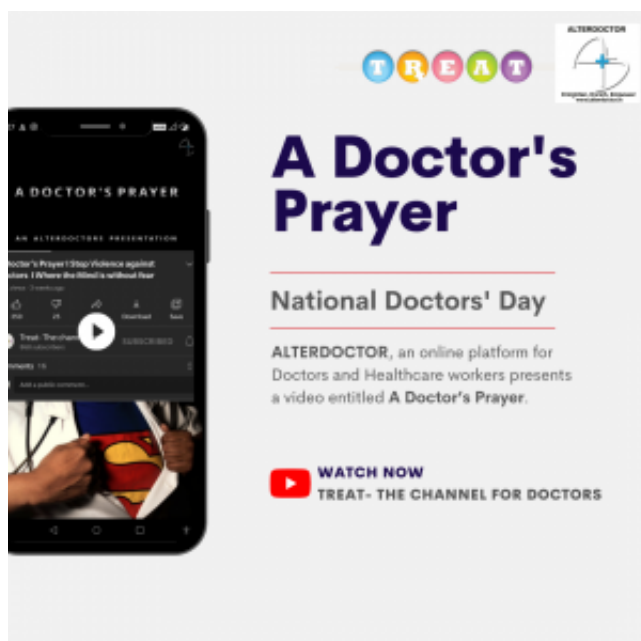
T R E A T

ALTERDOCTOR

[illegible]

A DOCTOR'S PRAYER

AN ALTERDOCTORS PRESENTATION

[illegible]octor's Prayer | Stop Violence against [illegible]ctors | Where the Mind is without fear

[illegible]

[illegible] 25 Download Save

Treat- The chann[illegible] SUBSCRIBE

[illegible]ments 15

Add a public comment...

A Doctor's Prayer

National Doctors' Day

ALTERDOCTOR, an online platform for Doctors and Healthcare workers presents a video entitled A Doctor's Prayer.

WATCH NOW
TREAT- THE CHANNEL FOR DOCTORS